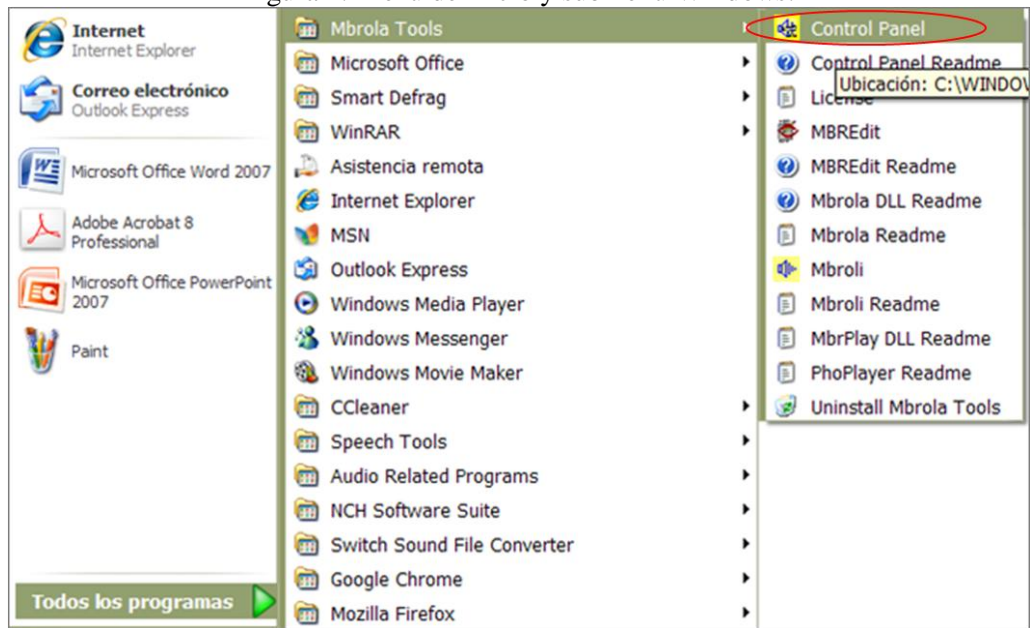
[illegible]

Internet
Internet Explorer

Correo electrónico
Outlook Express

Microsoft Office Word 2007

Adobe Acrobat 8 Professional

Microsoft Office PowerPoint 2007

Paint

Todos los programas

Mbrola Tools
Microsoft Office
Smart Defrag
WinRAR
Asistencia remota
Internet Explorer
MSN
Outlook Express
Windows Media Player
Windows Messenger
Windows Movie Maker
CCleaner
Speech Tools
Audio Related Programs
NCH Software Suite
Switch Sound File Converter
Google Chrome
Mozilla Firefox

Control Panel
Control Panel Readme
License
Ubicación: C:\WINDOV
MBREdit
MBREdit Readme
Mbrola DLL Readme
Mbrola Readme
Mbroli
Mbroli Readme
MbrPlay DLL Readme
PhoPlayer Readme
Uninstall Mbrola Tools